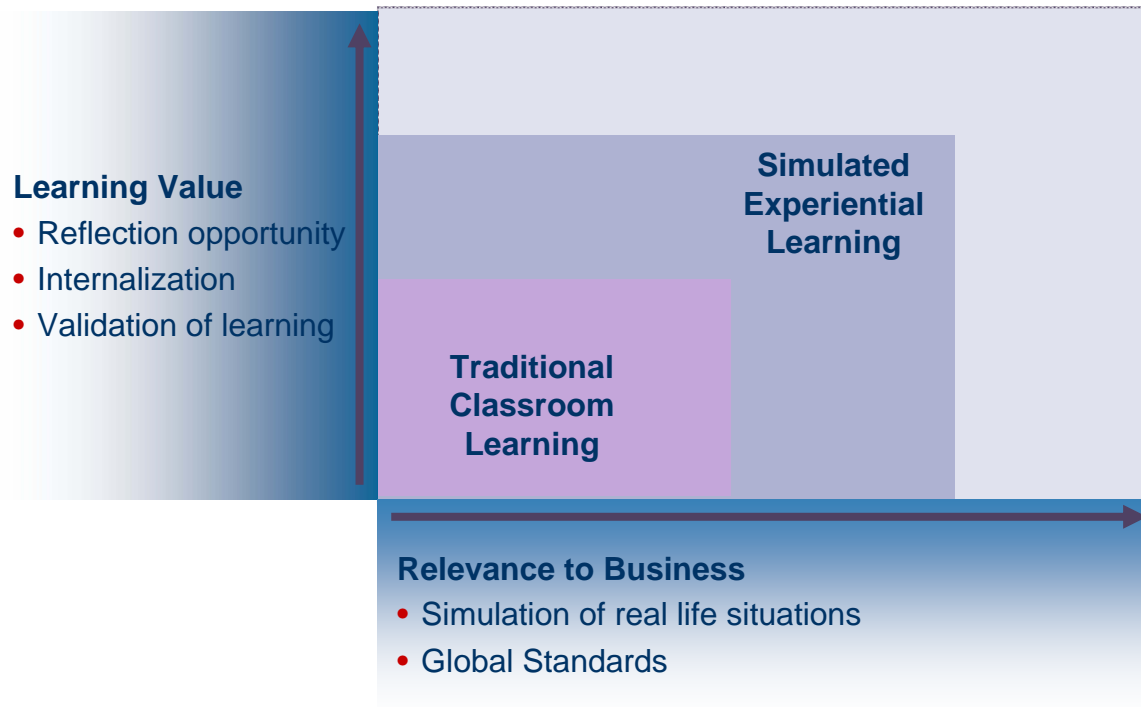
Learning Value
• Reflection opportunity
• Internalization
• Validation of learning

Simulated Experiential Learning

Traditional Classroom Learning

Relevance to Business
• Simulation of real life situations
• Global Standards